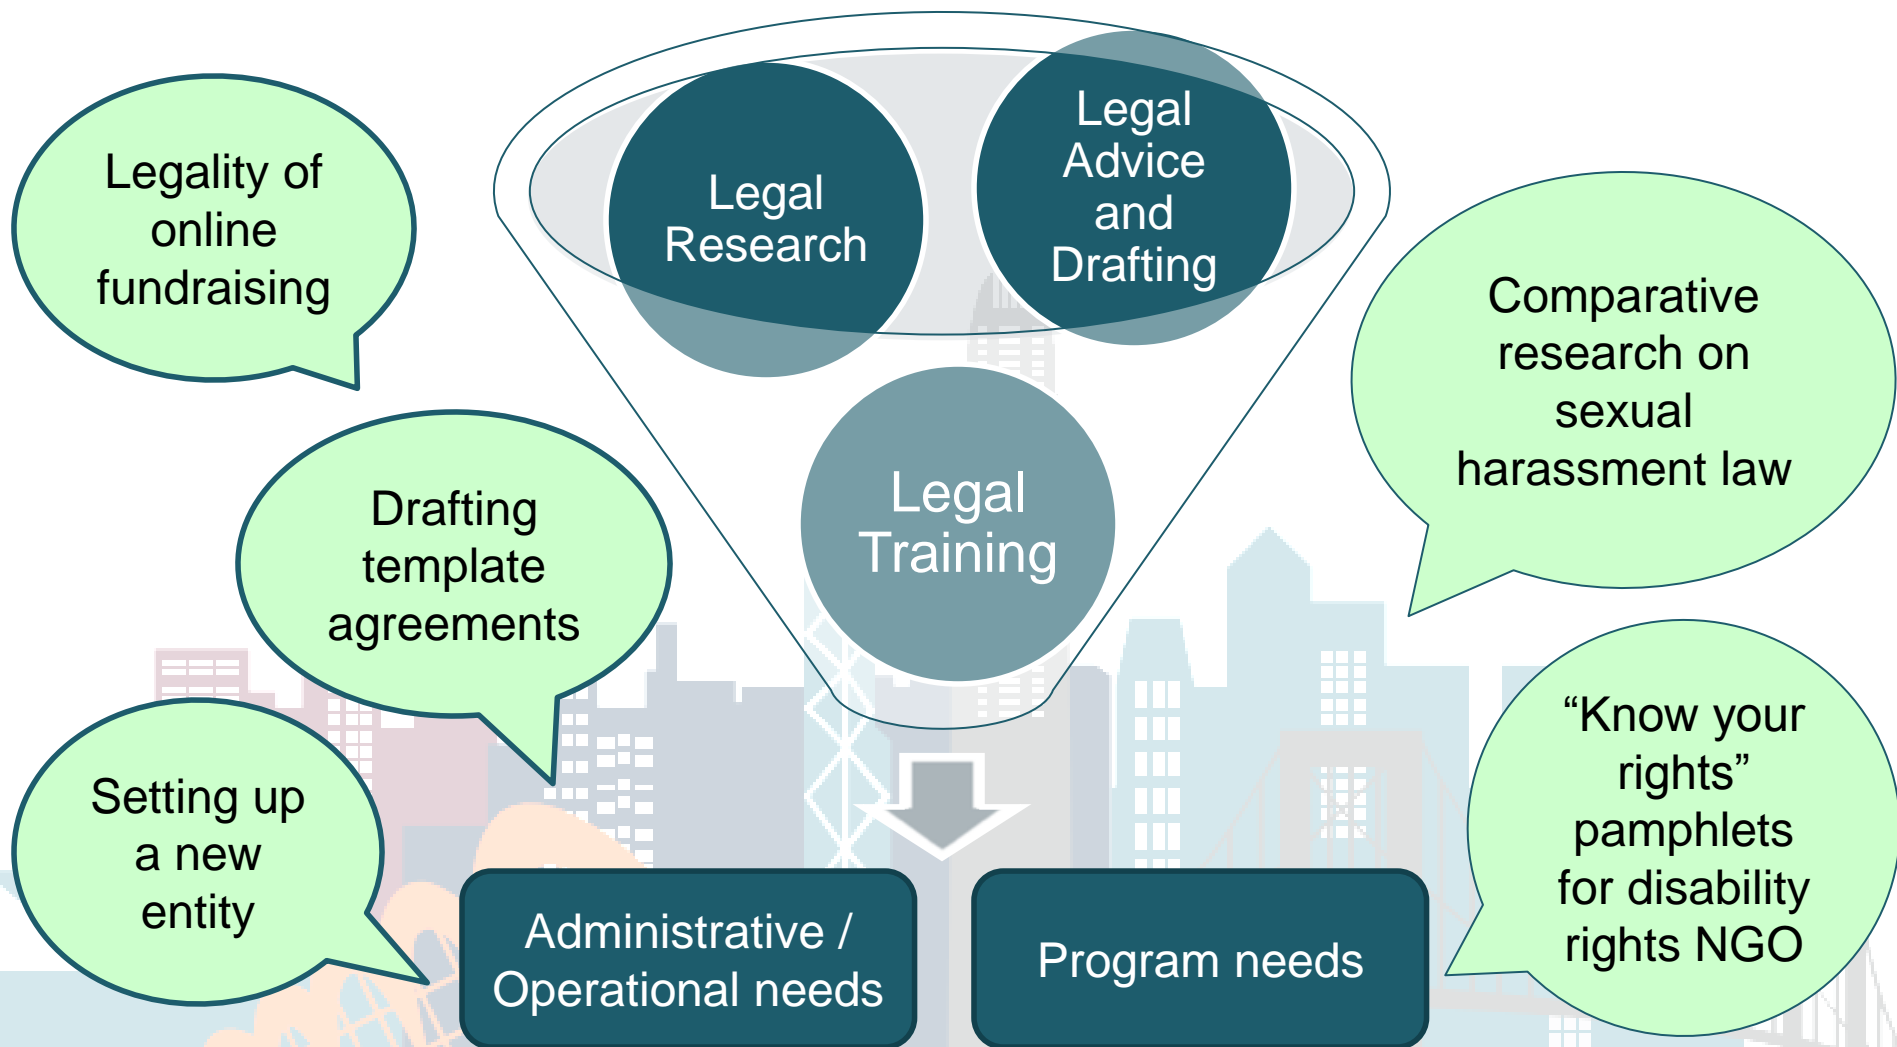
Legality of online fundraising

Drafting template agreements

Setting up a new entity

Legal Research

Legal Advice and Drafting

Legal Training

Comparative research on sexual harassment law

“Know your rights” pamphlets for disability rights NGO

Administrative / Operational needs

Program needs